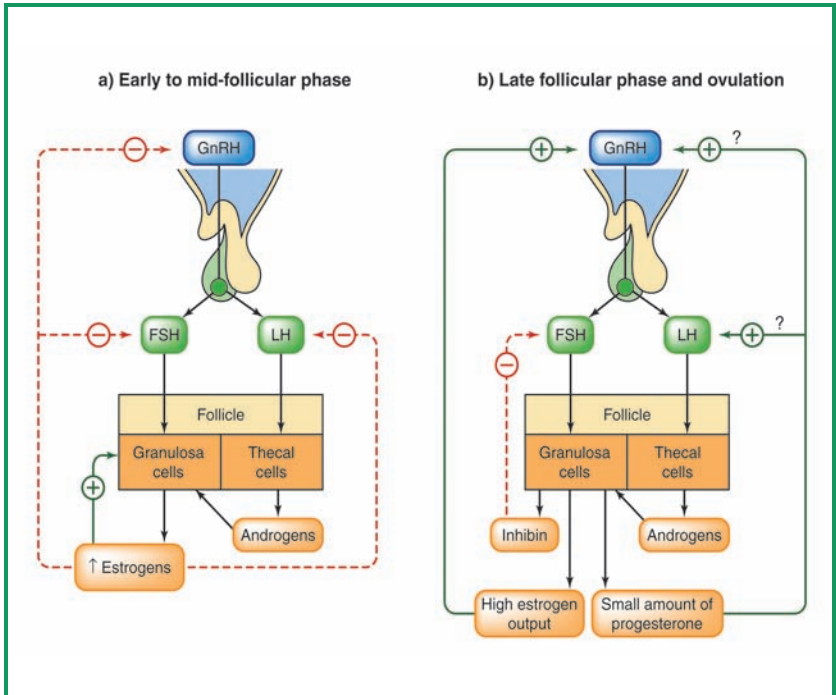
a) Early to mid-follicular phase

GnRH

FSH

LH

Follicle

Granulosa cells

Thecal cells

Androgens

↑ Estrogens

b) Late follicular phase and ovulation

GnRH

?

FSH

LH

?

Follicle

Granulosa cells

Thecal cells

Inhibin

Androgens

High estrogen output

Small amount of progesterone